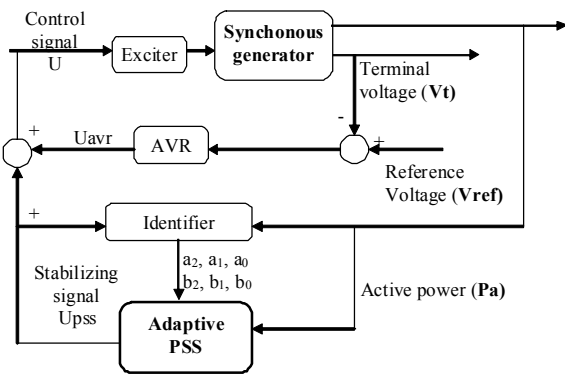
Control signal U

Exciter

Synchonous generator

Terminal voltage (Vt)

-

+

Uavr

AVR

+

Reference Voltage (Vref)

+

Identifier

$a_2$, $a_1$, $a_0$
$b_2$, $b_1$, $b_0$

Stabilizing signal Upss

Active power (Pa)

Adaptive PSS